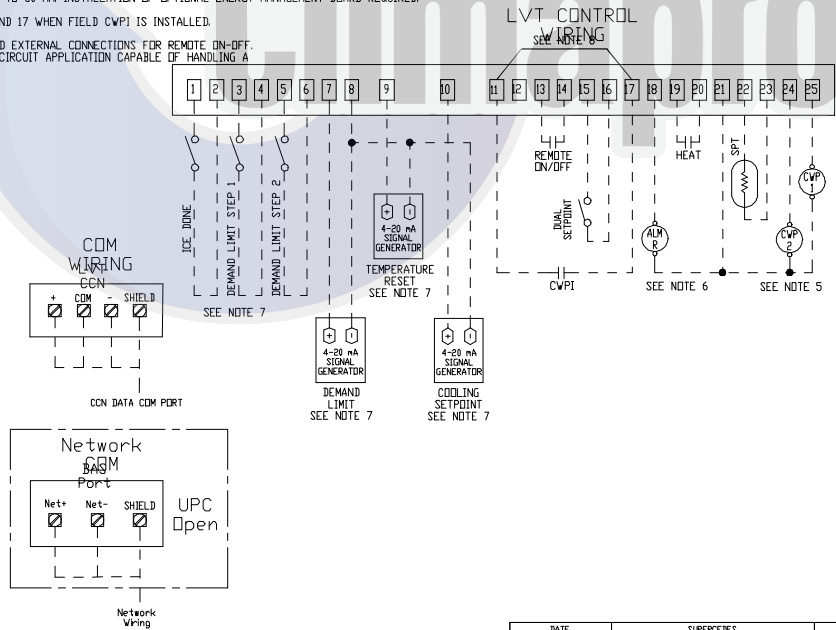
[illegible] 4-20 mA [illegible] ENERGY MANAGEMENT BOARD REQUIRED.

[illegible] AND 17 WHEN FIELD CWPI IS INSTALLED.

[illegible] D EXTERNAL CONNECTIONS FOR REMOTE ON-OFF. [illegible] CIRCUIT APPLICATION CAPABLE OF HANDLING A

LVT CONTROL WIRING
SEE NOTE 8

1 2 3 4 5 6 7 8 9 10 11 12 13 14 15 16 17 18 19 20 21 22 23 24 25

ICE DONE
DEMAND LIMIT STEP 1
DEMAND LIMIT STEP 2

SEE NOTE 7

4-20 mA SIGNAL GENERATOR
TEMPERATURE RESET
SEE NOTE 7

REMOTE ON/OFF

DUAL SETPOINT

CWPI

HEAT

SPT

ALM R

CWP 1

CWP 2

SEE NOTE 6

SEE NOTE 5

COM WIRING
LVT
CCN
+ COM - SHIELD

CCN DATA COM PORT

4-20 mA SIGNAL GENERATOR
DEMAND LIMIT
SEE NOTE 7

4-20 mA SIGNAL GENERATOR
COOLING SETPOINT
SEE NOTE 7

Network COM
BAS
Port
Net+ Net- SHIELD
UPC Open

Network Wiring

DATE | SUPERCEDES